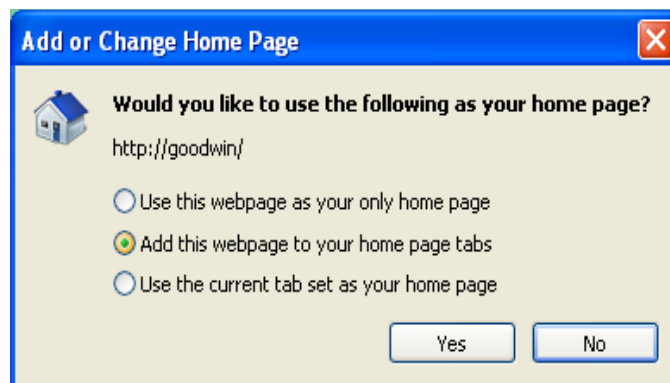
Add or Change Home Page

Would you like to use the following as your home page?

http://goodwin/

Use this webpage as your only home page

Add this webpage to your home page tabs

Use the current tab set as your home page

Yes

No